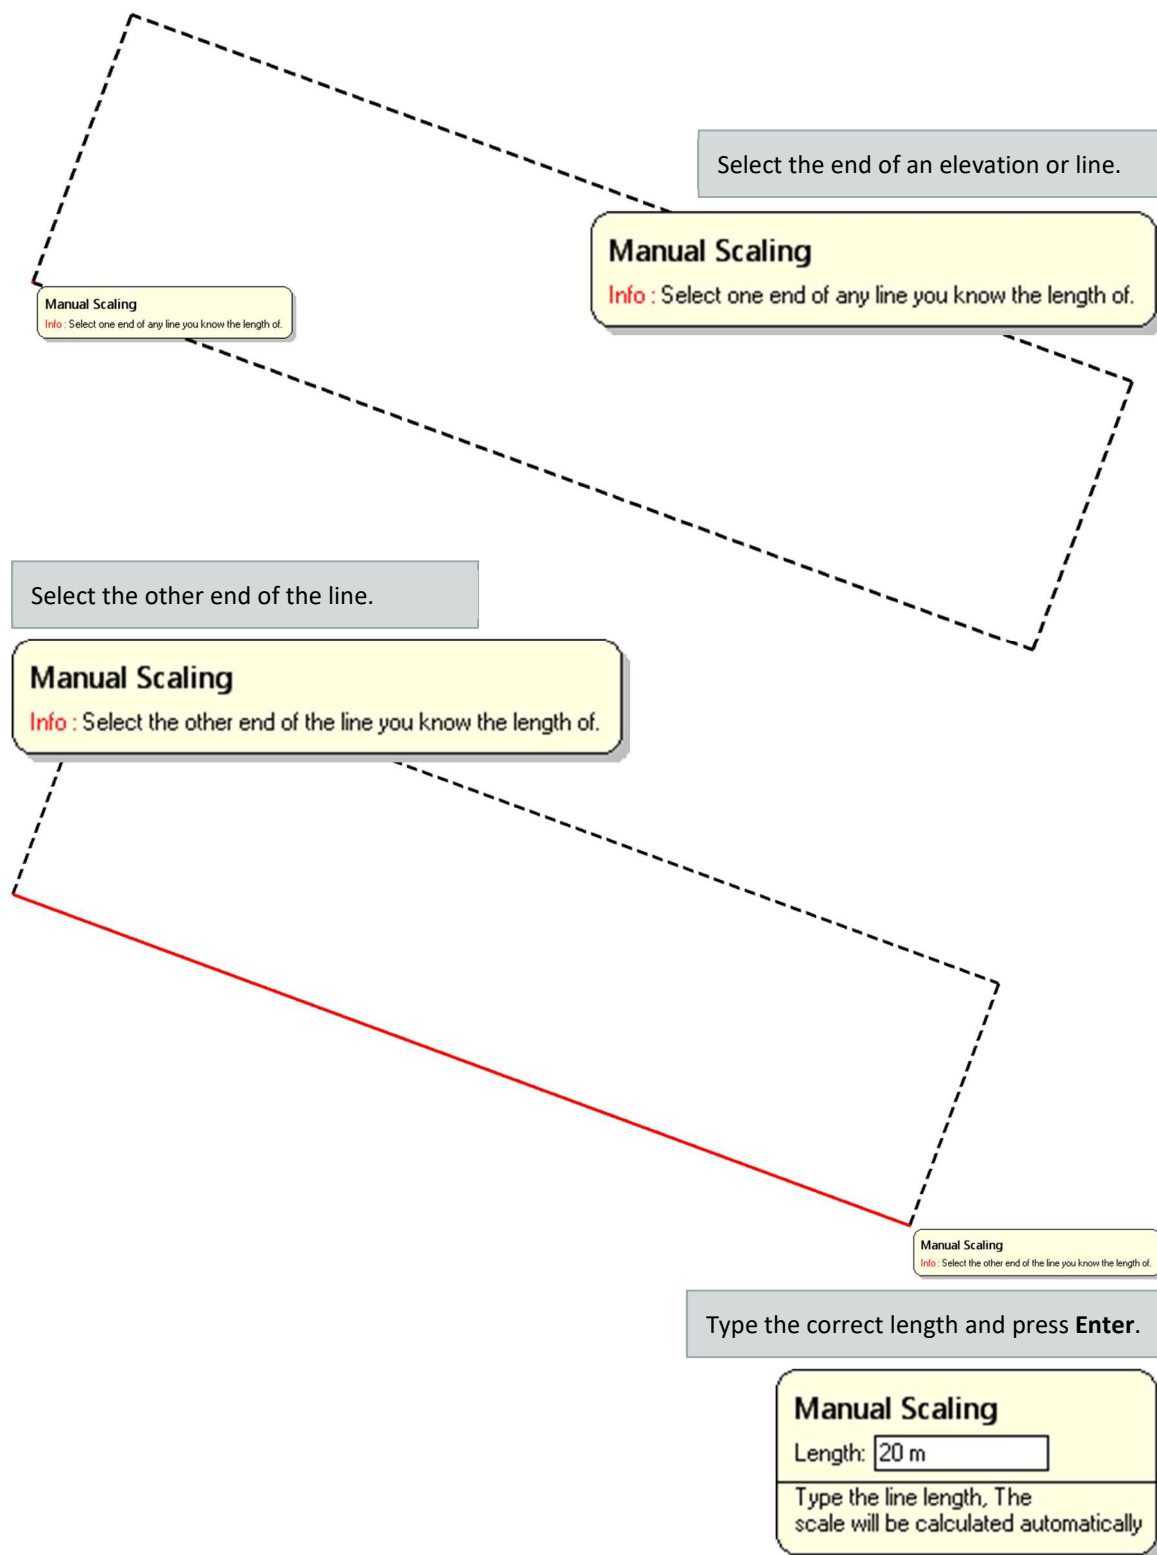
Select the end of an elevation or line.

Manual Scaling
Info : Select one end of any line you know the length of.

Manual Scaling
Info : Select one end of any line you know the length of.

Select the other end of the line.

Manual Scaling
Info : Select the other end of the line you know the length of.

Manual Scaling
Info : Select the other end of the line you know the length of.

Type the correct length and press **Enter**.

Manual Scaling
Length: 20 m
Type the line length, The scale will be calculated automatically